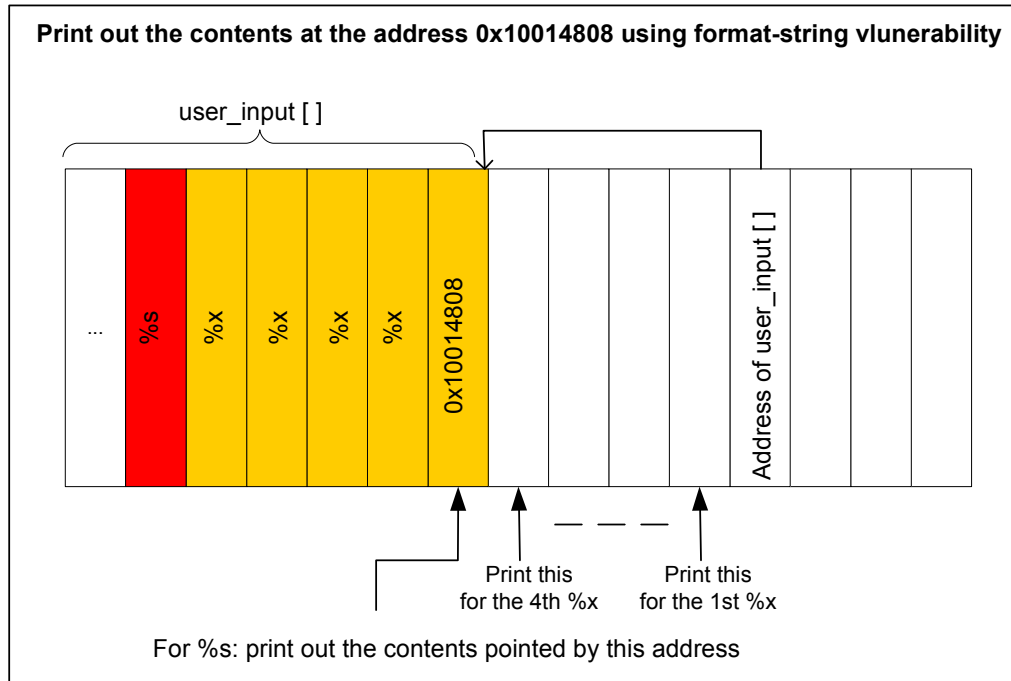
Print out the contents at the address 0x10014808 using format-string vlunerability

user_input [ ]

...

%s

%x

%x

%x

%x

0x10014808

Address of user_input [ ]

Print this for the 4th %x

Print this for the 1st %x

For %s: print out the contents pointed by this address